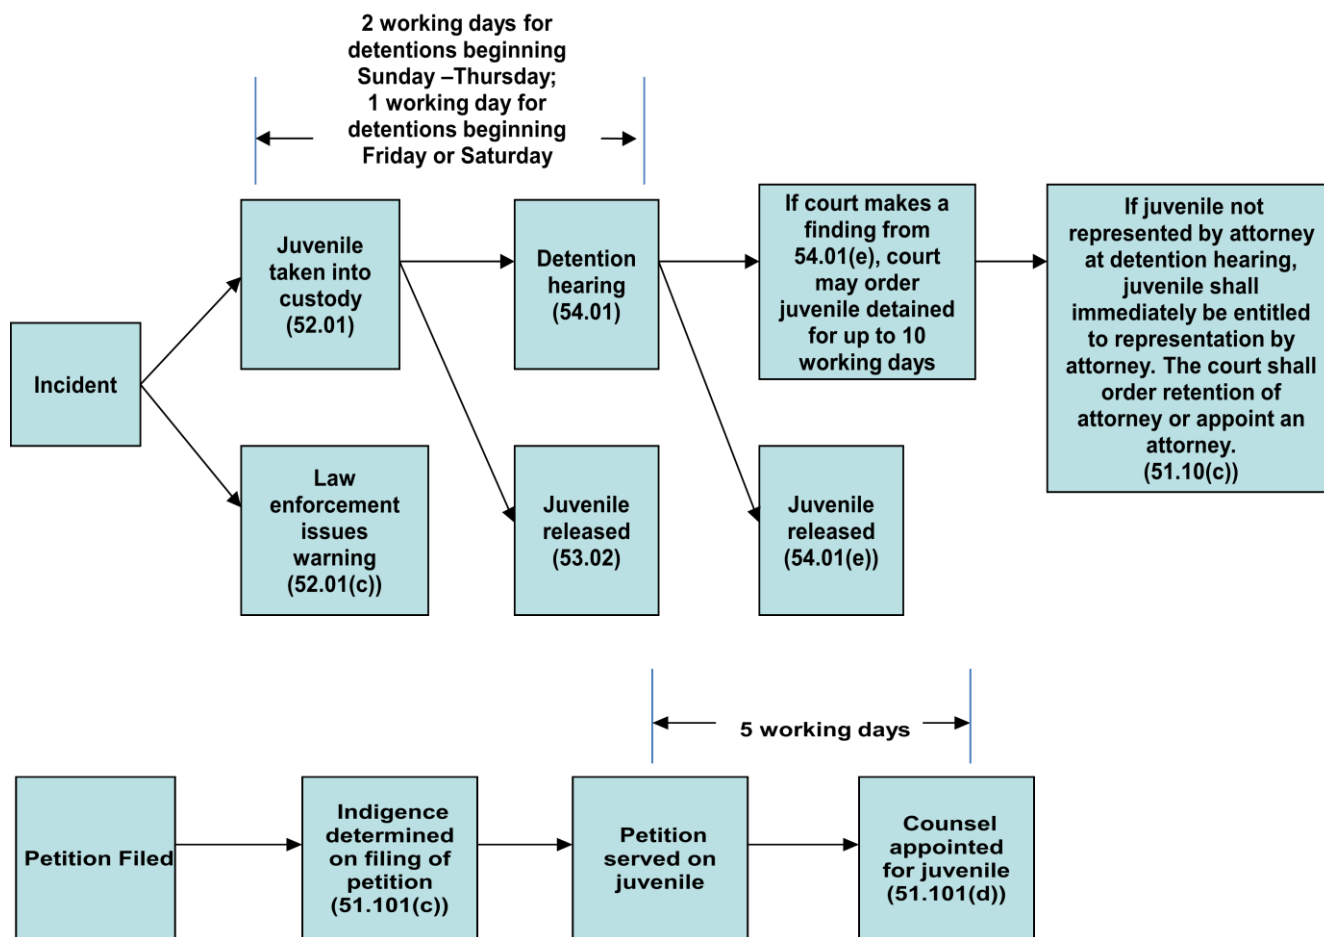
2 working days for detentions beginning Sunday –Thursday; 1 working day for detentions beginning Friday or Saturday

Incident

Juvenile taken into custody (52.01)

Law enforcement issues warning (52.01(c))

Detention hearing (54.01)

Juvenile released (53.02)

If court makes a finding from 54.01(e), court may order juvenile detained for up to 10 working days

Juvenile released (54.01(e))

If juvenile not represented by attorney at detention hearing, juvenile shall immediately be entitled to representation by attorney. The court shall order retention of attorney or appoint an attorney. (51.10(c))

5 working days

Petition Filed

Indigence determined on filing of petition (51.101(c))

Petition served on juvenile

Counsel appointed for juvenile (51.101(d))